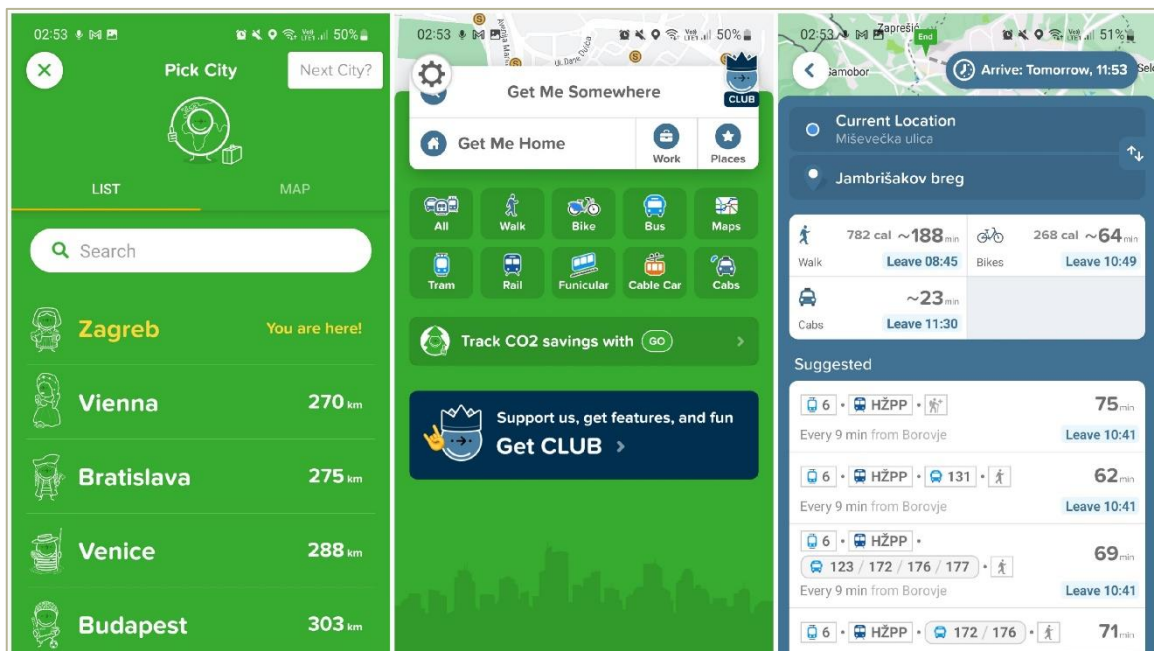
02:53 50%

Pick City

Next City?

LIST

MAP

Search

Zagreb

You are here!

Vienna

270 km

Bratislava

275 km

Venice

288 km

Budapest

303 km

02:53 50%

Get Me Somewhere

CLUB

Get Me Home

Work

Places

All

Walk

Bike

Bus

Maps

Tram

Rail

Funicular

Cable Car

Cabs

Track CO2 savings with GO

Support us, get features, and fun

Get CLUB

02:53 51%

Zaprešić

End

Samobor

Arrive: Tomorrow, 11:53

Current Location

Miševečka ulica

Jambrišakov breg

782 cal ~188 min

Walk

Leave 08:45

268 cal ~64 min

Bikes

Leave 10:49

~23 min

Cabs

Leave 11:30

Suggested

6 • HŽPP •

75 min

Every 9 min from Borovje

Leave 10:41

6 • HŽPP • 131 •

62 min

Every 9 min from Borovje

Leave 10:41

6 • HŽPP •

123 / 172 / 176 / 177 •

69 min

Every 9 min from Borovje

Leave 10:41

6 • HŽPP • 172 / 176 •

71 min